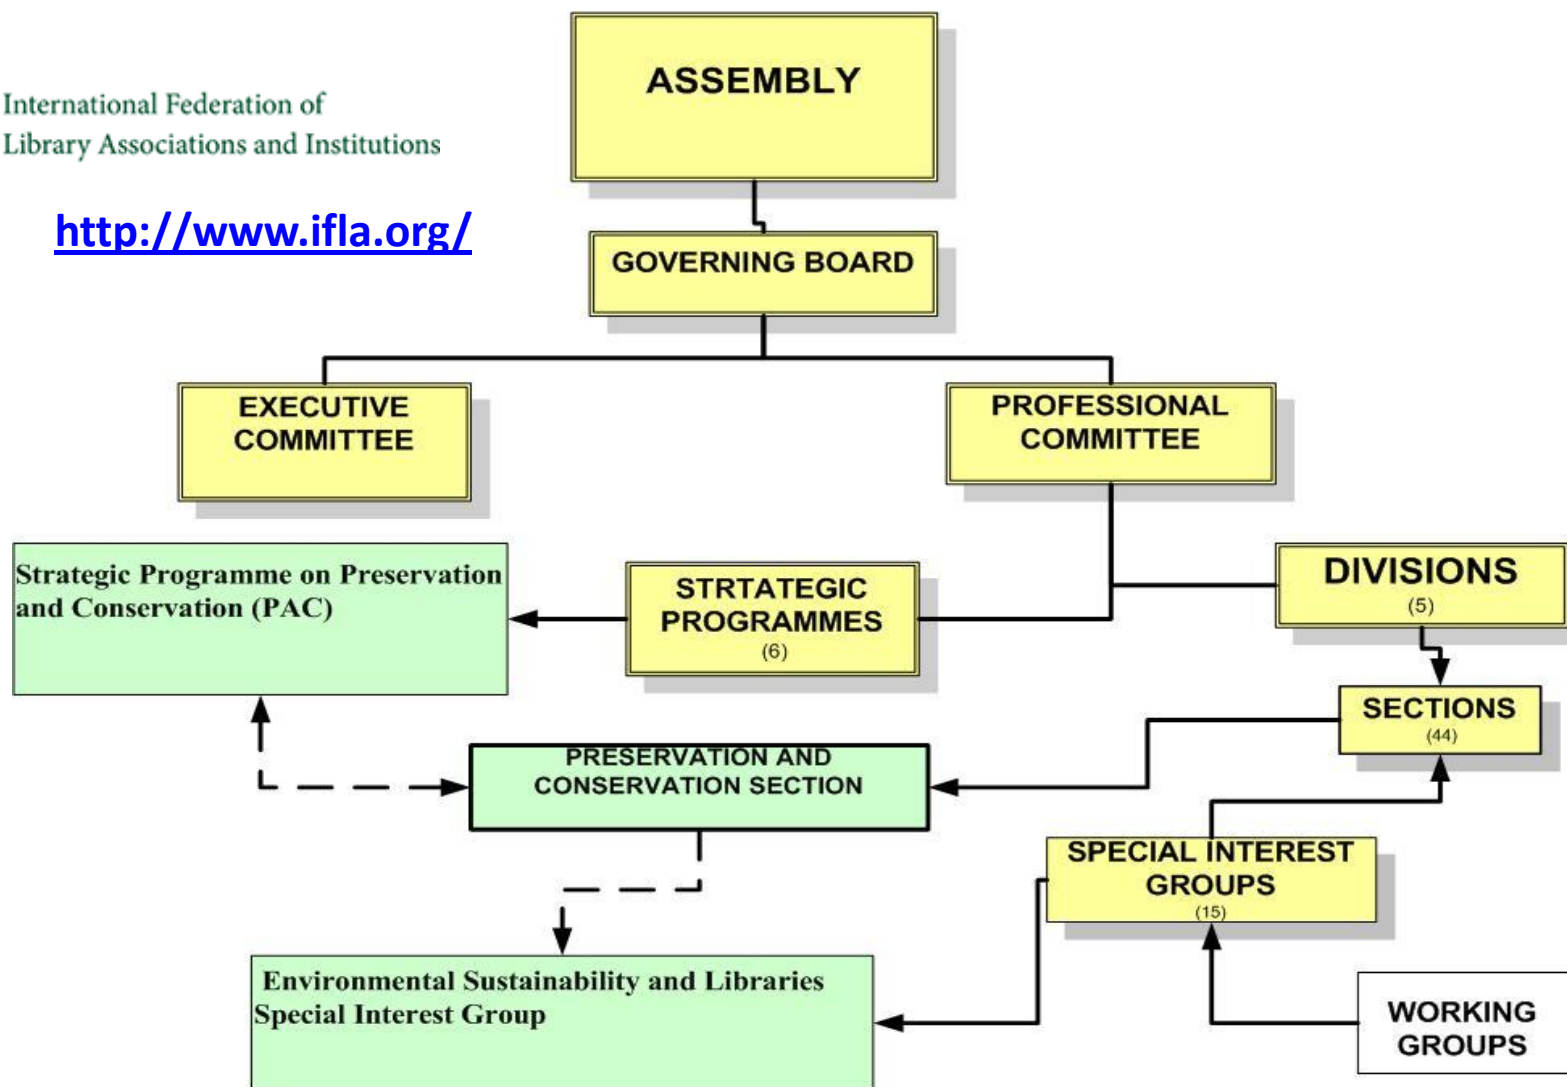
International Federation of
Library Associations and Institutions

http://www.ifla.org/

ASSEMBLY

GOVERNING BOARD

EXECUTIVE COMMITTEE

PROFESSIONAL COMMITTEE

Strategic Programme on Preservation and Conservation (PAC)

STRTATEGIC PROGRAMMES
(6)

DIVISIONS
(5)

SECTIONS
(44)

PRESERVATION AND CONSERVATION SECTION

SPECIAL INTEREST GROUPS
(15)

Environmental Sustainability and Libraries Special Interest Group

WORKING GROUPS